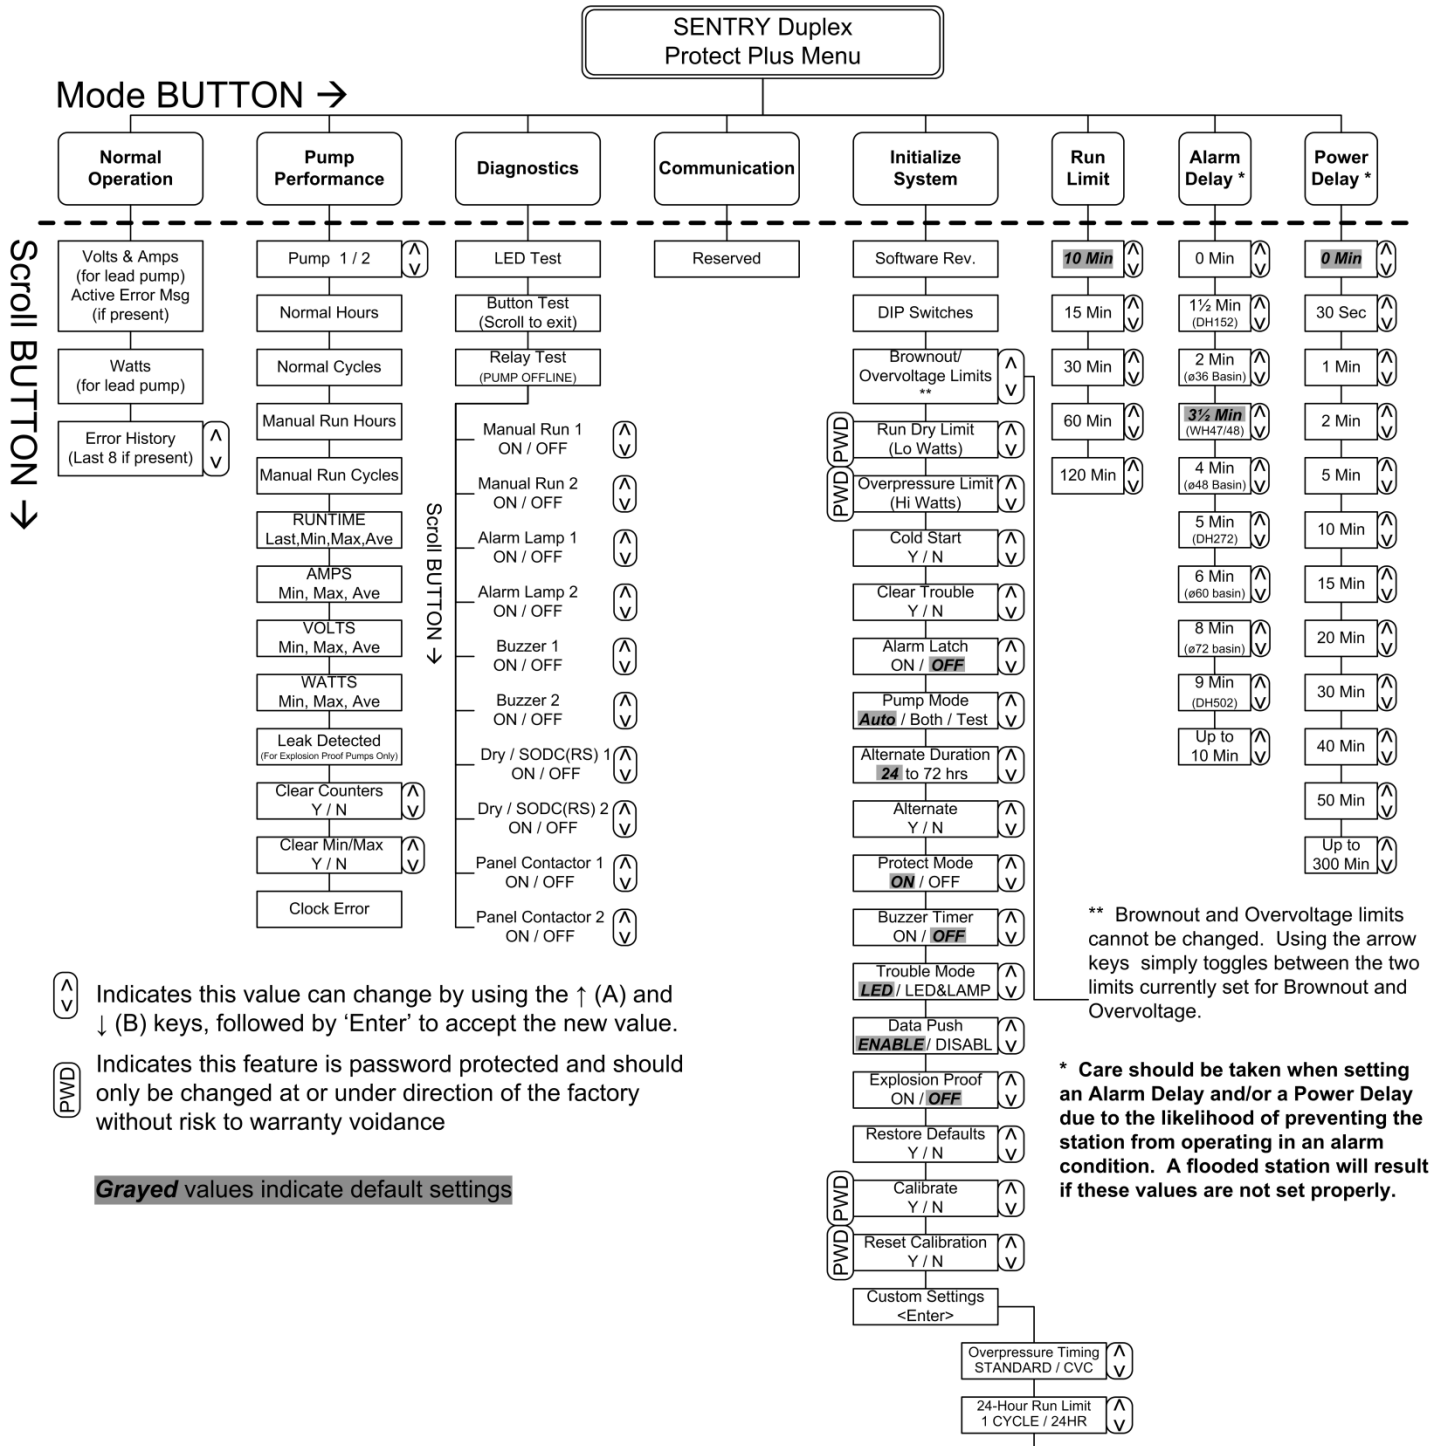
SENTRY Duplex
Protect Plus Menu

Mode BUTTON →

Normal Operation

Volts & Amps (for lead pump) Active Error Msg (if present)

Watts (for lead pump)

Error History (Last 8 if present)

Pump Performance

Pump 1 / 2

Normal Hours

Normal Cycles

Manual Run Hours

Manual Run Cycles

RUNTIME Last,Min,Max,Ave

AMPS Min, Max, Ave

VOLTS Min, Max, Ave

WATTS Min, Max, Ave

Leak Detected (For Explosion Proof Pumps Only)

Clear Counters Y / N

Clear Min/Max Y / N

Clock Error

Diagnostics

LED Test

Button Test (Scroll to exit)

Relay Test (PUMP OFFLINE)

Manual Run 1 ON / OFF

Manual Run 2 ON / OFF

Alarm Lamp 1 ON / OFF

Alarm Lamp 2 ON / OFF

Buzzer 1 ON / OFF

Buzzer 2 ON / OFF

Dry / SODC(RS) 1 ON / OFF

Dry / SODC(RS) 2 ON / OFF

Panel Contactor 1 ON / OFF

Panel Contactor 2 ON / OFF

Scroll BUTTON →

Communication

Reserved

Initialize System

Software Rev.

DIP Switches

Brownout/ Overvoltage Limits **

PWD Run Dry Limit (Lo Watts)

PWD Overpressure Limit (Hi Watts)

Cold Start Y / N

Clear Trouble Y / N

Alarm Latch ON / OFF

Pump Mode Auto / Both / Test

Alternate Duration 24 to 72 hrs

Alternate Y / N

Protect Mode ON / OFF

Buzzer Timer ON / OFF

Trouble Mode LED / LED&LAMP

Data Push ENABLE / DISABL

Explosion Proof ON / OFF

Restore Defaults Y / N

PWD Calibrate Y / N

PWD Reset Calibration Y / N

Custom Settings <Enter>

Overpressure Timing STANDARD / CVC

24-Hour Run Limit 1 CYCLE / 24HR

Run Limit

10 Min

15 Min

30 Min

60 Min

120 Min

Alarm Delay *

0 Min

1½ Min (DH152)

2 Min (ø36 Basin)

3½ Min (WH47/48)

4 Min (ø48 Basin)

5 Min (DH272)

6 Min (ø60 basin)

8 Min (ø72 basin)

9 Min (DH502)

Up to 10 Min

Power Delay *

0 Min

30 Sec

1 Min

2 Min

5 Min

10 Min

15 Min

20 Min

30 Min

40 Min

50 Min

Up to 300 Min

Scroll BUTTON →

** Brownout and Overvoltage limits cannot be changed. Using the arrow keys simply toggles between the two limits currently set for Brownout and Overvoltage.

* Care should be taken when setting an Alarm Delay and/or a Power Delay due to the likelihood of preventing the station from operating in an alarm condition. A flooded station will result if these values are not set properly.

Indicates this value can change by using the ↑ (A) and ↓ (B) keys, followed by 'Enter' to accept the new value.

PWD Indicates this feature is password protected and should only be changed at or under direction of the factory without risk to warranty voidance

Grayed values indicate default settings